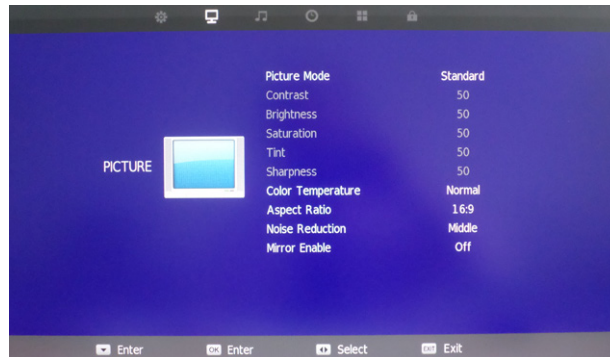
PICTURE

| | |
|---|---|
| Picture Mode | Standard |
| Contrast | 50 |
| Brightness | 50 |
| Saturation | 50 |
| Tint | 50 |
| Sharpness | 50 |
| Color Temperature | Normal |
| Aspect Ratio | 16:9 |
| Noise Reduction | Middle |
| Mirror Enable | Off |

Enter OK Enter Select EXIT Exit